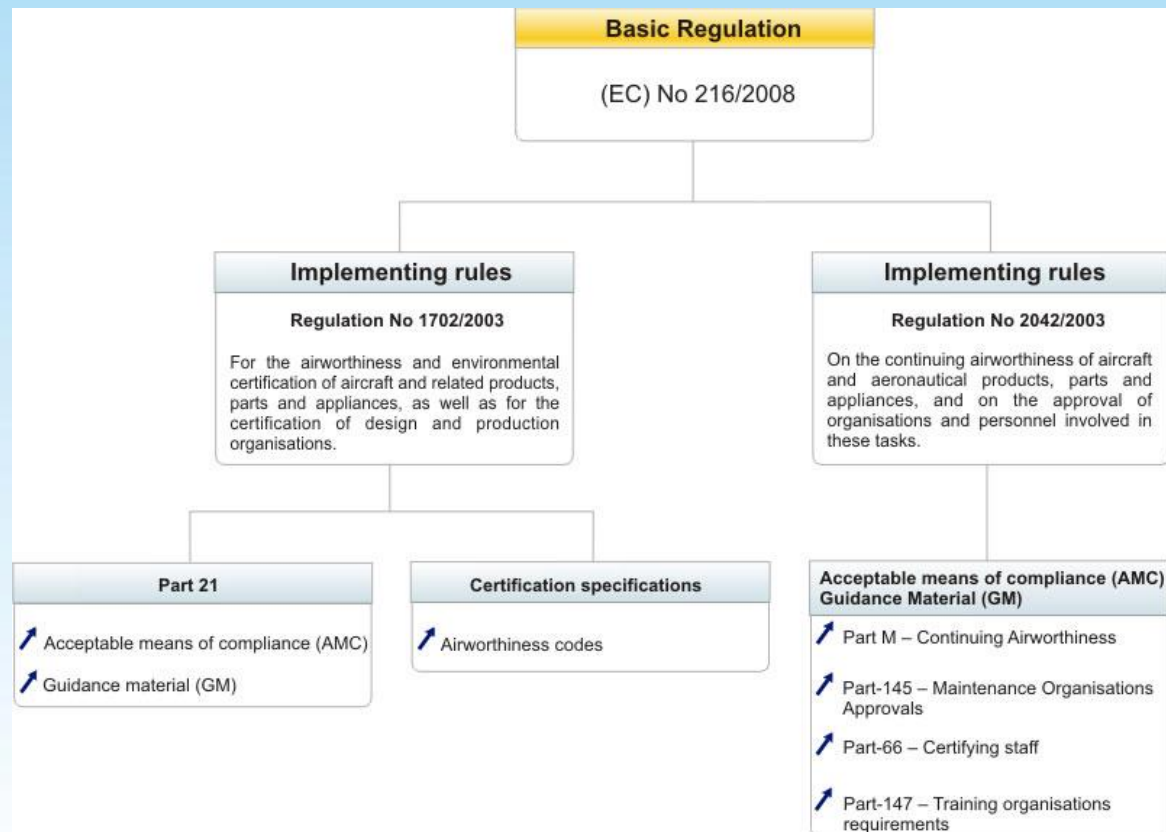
Basic Regulation

(EC) No 216/2008

Implementing rules

Regulation No 1702/2003

For the airworthiness and environmental certification of aircraft and related products, parts and appliances, as well as for the certification of design and production organisations.

Implementing rules

Regulation No 2042/2003

On the continuing airworthiness of aircraft and aeronautical products, parts and appliances, and on the approval of organisations and personnel involved in these tasks.

Part 21

Acceptable means of compliance (AMC)

Guidance material (GM)

Certification specifications

Airworthiness codes

Acceptable means of compliance (AMC) Guidance Material (GM)

Part M – Continuing Airworthiness

Part-145 – Maintenance Organisations Approvals

Part-66 – Certifying staff

Part-147 – Training organisations requirements